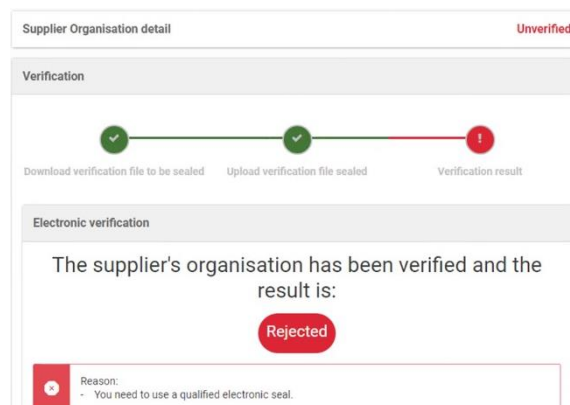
Supplier Organisation detail

Unverified

Verification

Download verification file to be sealed

Upload verification file sealed

Verification result

Electronic verification

The supplier's organisation has been verified and the result is:

Rejected

Reason:
- You need to use a qualified electronic seal.